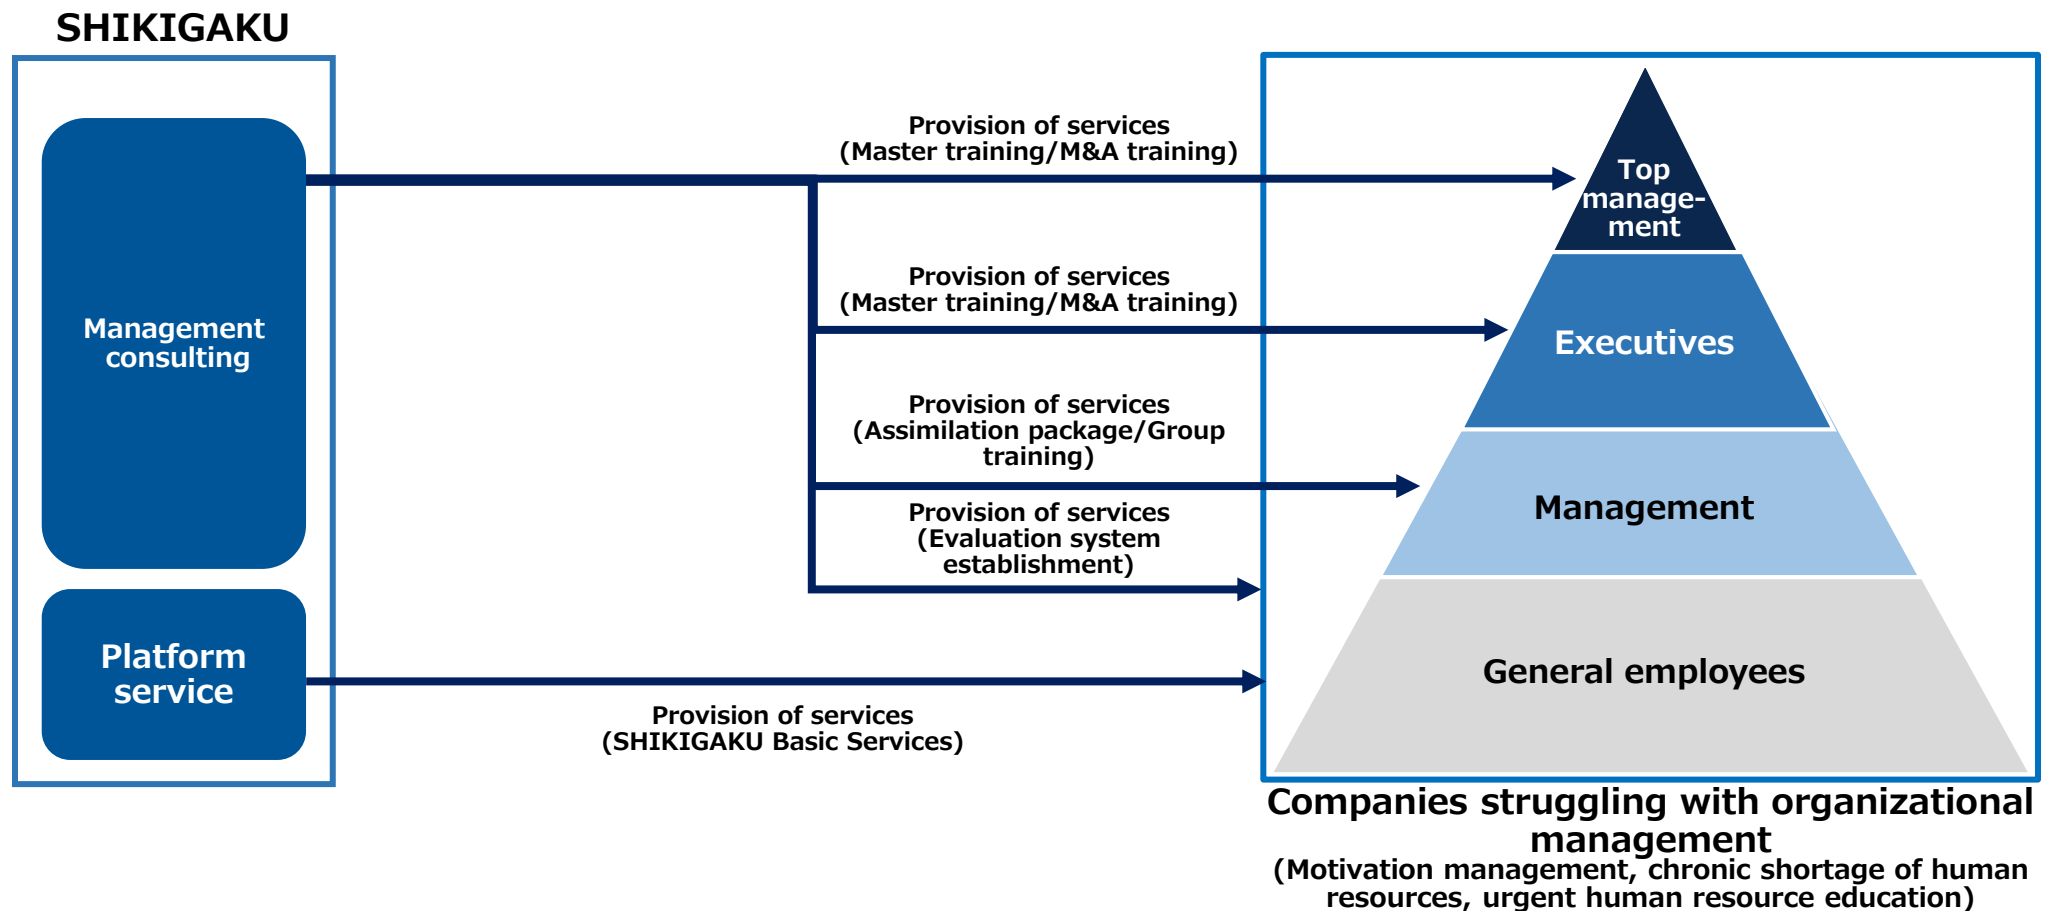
SHIKIGAKU

Management consulting

Platform service

Provision of services
(Master training/M&A training)

Provision of services
(Master training/M&A training)

Provision of services
(Assimilation package/Group training)

Provision of services
(Evaluation system establishment)

Provision of services
(SHIKIGAKU Basic Services)

Top management

Executives

Management

General employees

Companies struggling with organizational management
(Motivation management, chronic shortage of human resources, urgent human resource education)